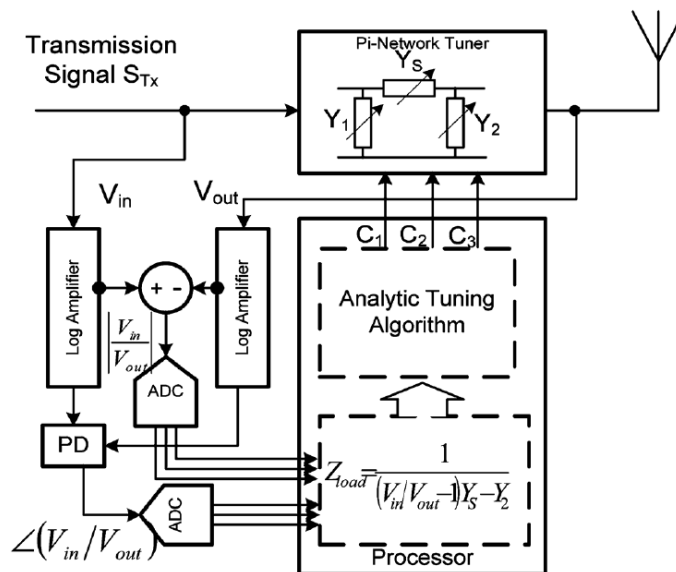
Transmission Signal $S_{Tx}$

Pi-Network Tuner

$Y_S$

$Y_1$

$Y_2$

$V_{in}$

$V_{out}$

$C_1$ $C_2$ $C_3$

Log Amplifier

+ -

Log Amplifier

Analytic Tuning Algorithm

$\left|\frac{V_{in}}{V_{out}}\right|$

ADC

PD

$Z_{load} = \frac{1}{(V_{in}/V_{out}-1)Y_S - Y_2}$

ADC

$\angle(V_{in}/V_{out})$

Processor